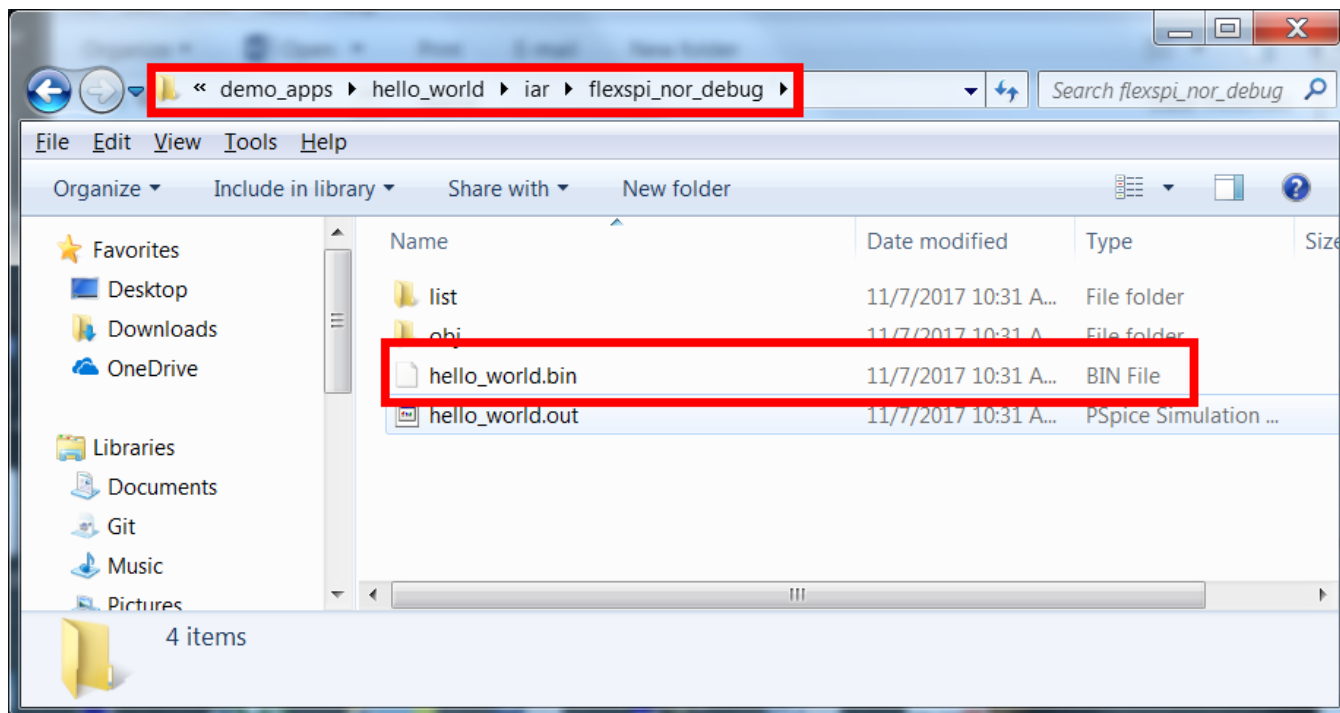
« demo_apps ▸ hello_world ▸ iar ▸ flexspi_nor_debug ▸

Search flexspi_nor_debug

File Edit View Tools Help

Organize ▾ Include in library ▾ Share with ▾ New folder

Favorites
Desktop
Downloads
OneDrive

Libraries
Documents
Git
Music
Pictures

| Name | Date modified | Type | Size |
|---|---|---|---|
| list | 11/7/2017 10:31 A... | File folder | |
| obj | 11/7/2017 10:31 A... | File folder | |
| hello_world.bin | 11/7/2017 10:31 A... | BIN File | |
| hello_world.out | 11/7/2017 10:31 A... | PSpice Simulation ... | |

4 items